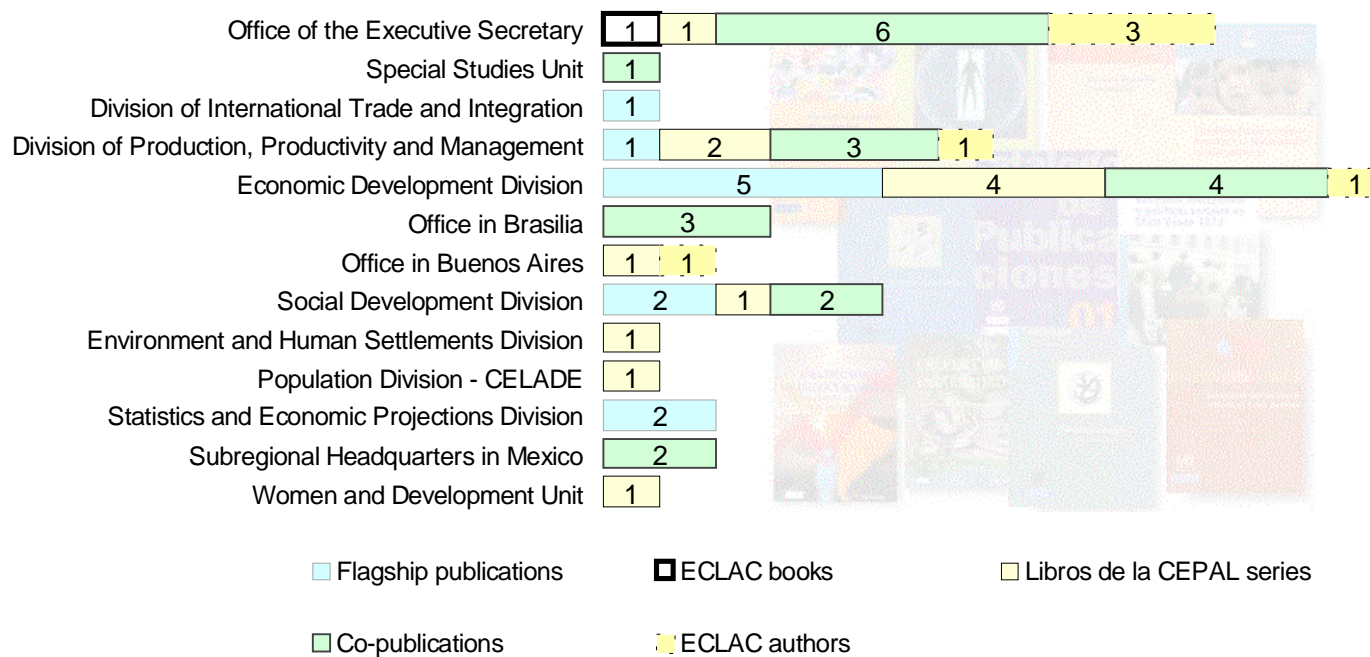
Office of the Executive Secretary 1 1 6 3
Special Studies Unit 1
Division of International Trade and Integration 1
Division of Production, Productivity and Management 1 2 3 1
Economic Development Division 5 4 4 1
Office in Brasilia 3
Office in Buenos Aires 1 1
Social Development Division 2 1 2
Environment and Human Settlements Division 1
Population Division - CELADE 1
Statistics and Economic Projections Division 2
Subregional Headquarters in Mexico 2
Women and Development Unit 1

Flagship publications
ECLAC books
Libros de la CEPAL series
Co-publications
ECLAC authors